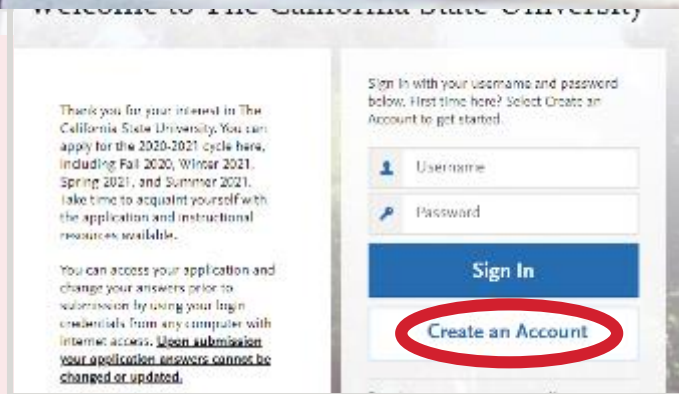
Welcome to The California State University

Thank you for your interest in The California State University. You can apply for the 2020-2021 cycle here, including Fall 2020, Winter 2021, Spring 2021, and Summer 2021. Take time to acquaint yourself with the application and instructional resources available.

You can access your application and change your answers prior to submission by using your login credentials from any computer with internet access. Upon submission your application answers cannot be changed or updated.

Sign in with your username and password below. First time here? Select Create an Account to get started.

Username

Password

Sign In

Create an Account